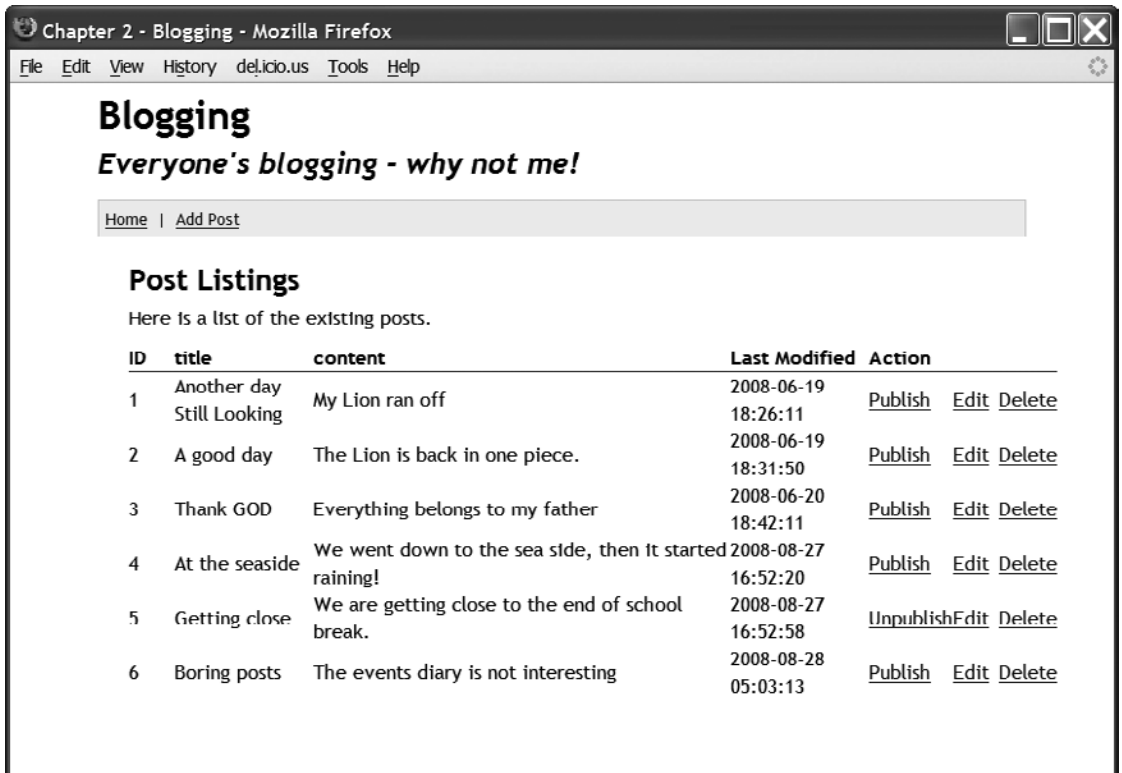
Chapter 2 - Blogging - Mozilla Firefox

File Edit View History del.icio.us Tools Help

Blogging

Everyone's blogging - why not me!

Home | Add Post

Post Listings

Here is a list of the existing posts.

| ID | title | content | Last Modified | Action | | |
|---|---|---|---|---|---|---|
| 1 | Another day Still Looking | My Lion ran off | 2008-06-19 18:26:11 | Publish | Edit | Delete |
| 2 | A good day | The Lion is back in one piece. | 2008-06-19 18:31:50 | Publish | Edit | Delete |
| 3 | Thank GOD | Everything belongs to my father | 2008-06-20 18:42:11 | Publish | Edit | Delete |
| 4 | At the seaside | We went down to the sea side, then it started raining! | 2008-08-27 16:52:20 | Publish | Edit | Delete |
| 5 | Getting close | We are getting close to the end of school break. | 2008-08-27 16:52:58 | Unpublish | Edit | Delete |
| 6 | Boring posts | The events diary is not interesting | 2008-08-28 05:03:13 | Publish | Edit | Delete |